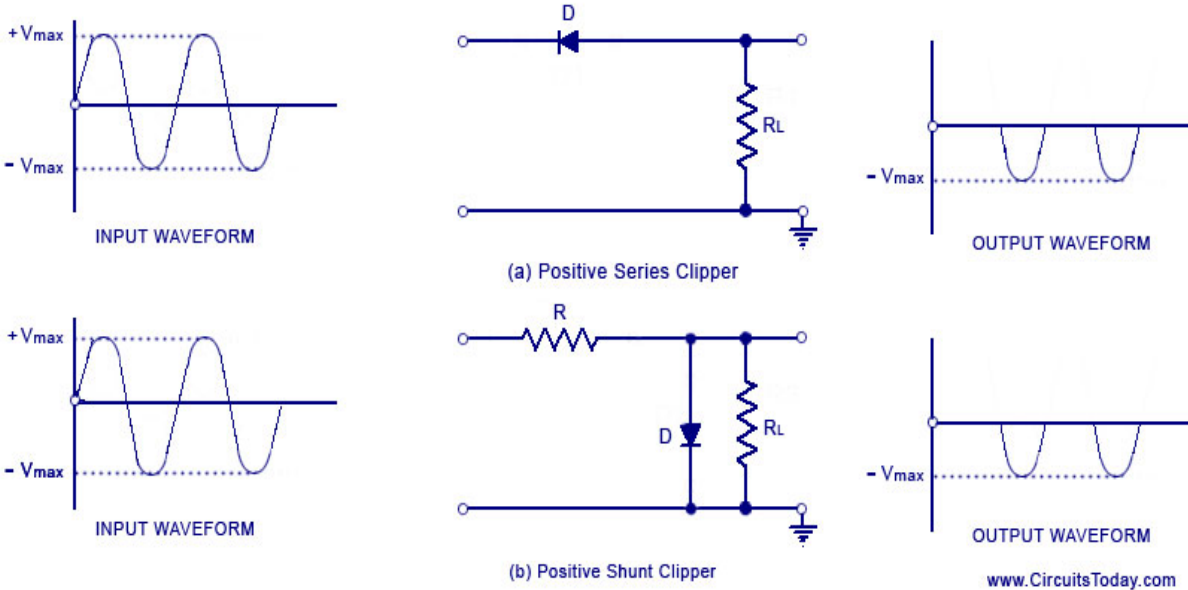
+ Vmax

- Vmax

INPUT WAVEFORM

D

RL

(a) Positive Series Clipper

- Vmax

OUTPUT WAVEFORM

+ Vmax

- Vmax

INPUT WAVEFORM

R

D

RL

(b) Positive Shunt Clipper

- Vmax

OUTPUT WAVEFORM

www.CircuitsToday.com